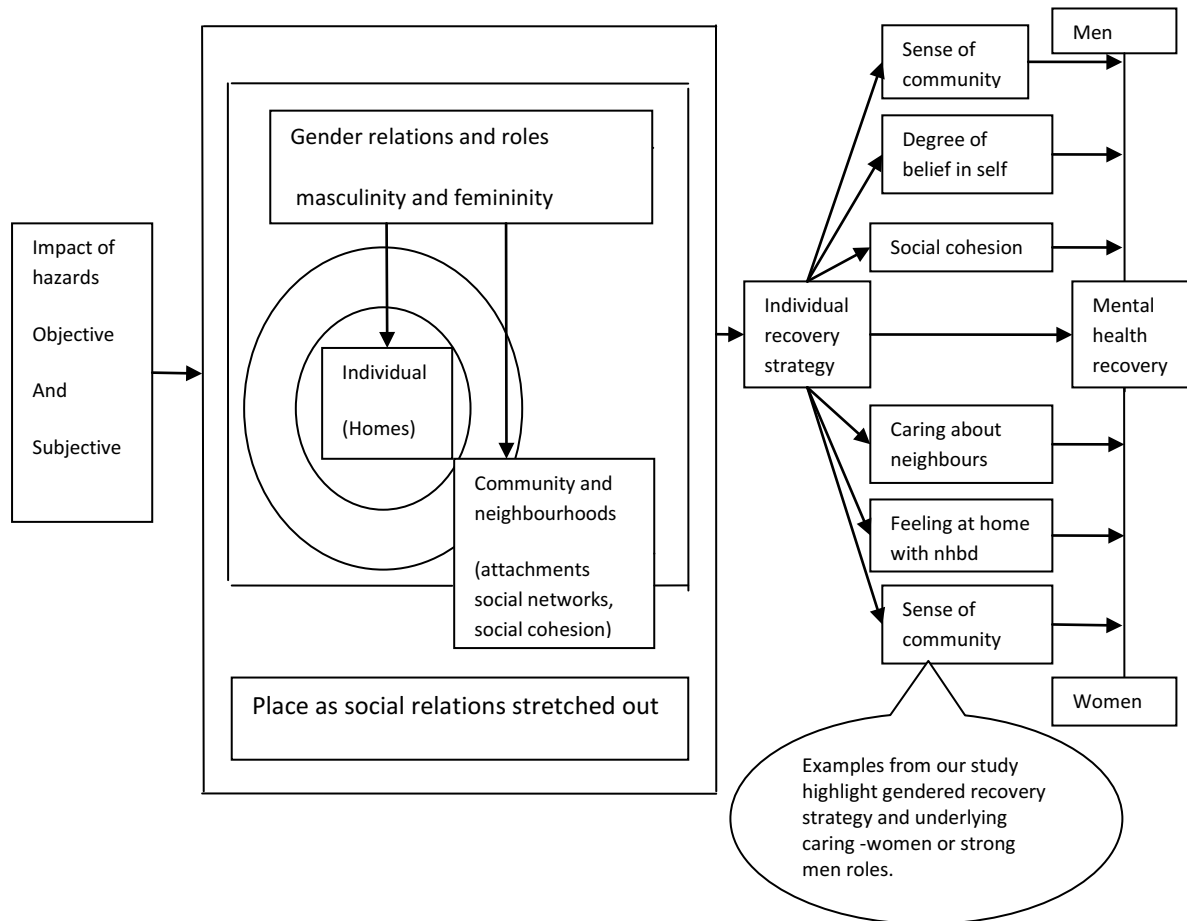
Impact of hazards

Objective

And

Subjective

Gender relations and roles

masculinity and femininity

Individual

(Homes)

Community and neighbourhoods

(attachments social networks, social cohesion)

Place as social relations stretched out

Individual recovery strategy

Sense of community

Degree of belief in self

Social cohesion

Caring about neighbours

Feeling at home with nhbd

Sense of community

Men

Mental health recovery

Women

Examples from our study highlight gendered recovery strategy and underlying caring -women or strong men roles.